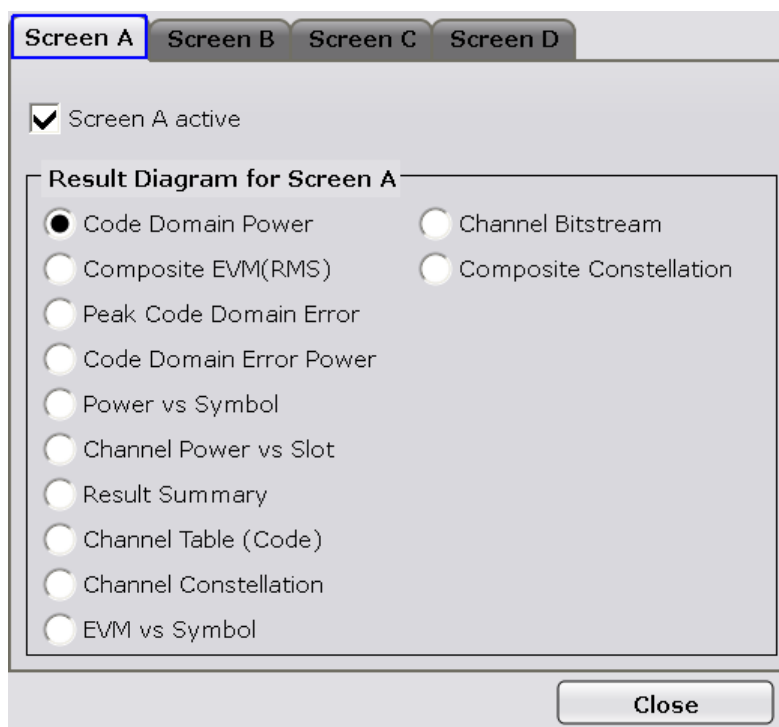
Screen A Screen B Screen C Screen D

Screen A active

Result Diagram for Screen A

Code Domain Power
Composite EVM(RMS)
Peak Code Domain Error
Code Domain Error Power
Power vs Symbol
Channel Power vs Slot
Result Summary
Channel Table (Code)
Channel Constellation
EVM vs Symbol

Channel Bitstream
Composite Constellation

Close